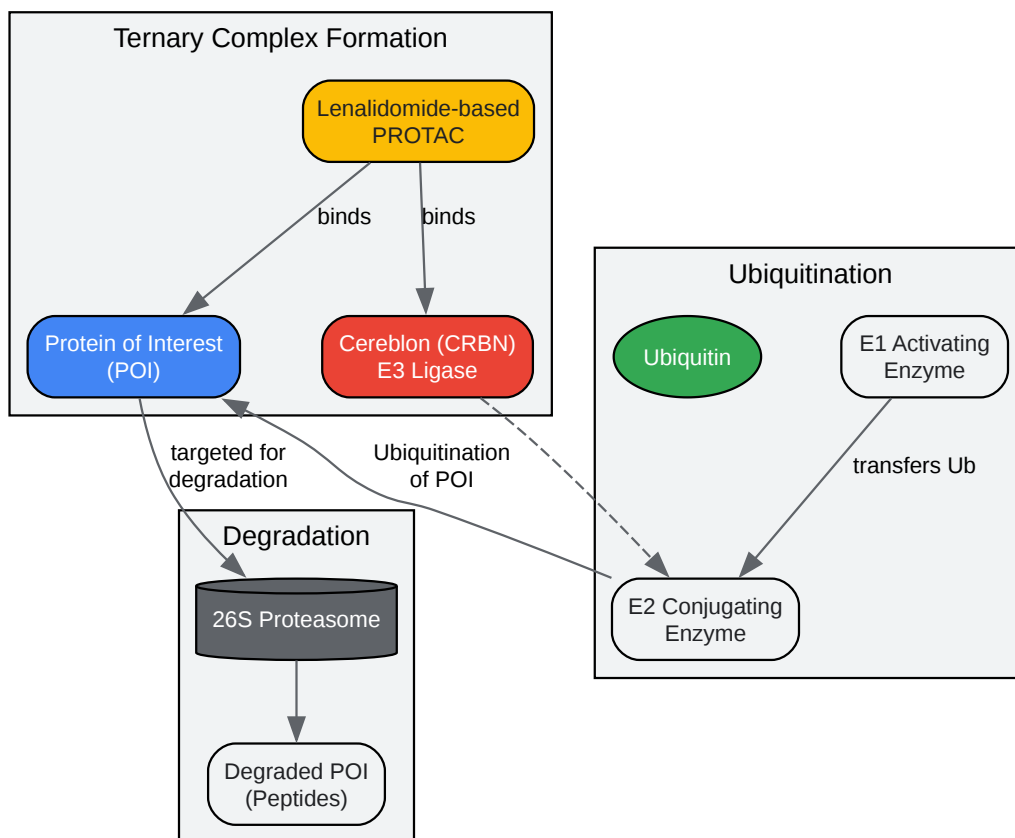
Ternary Complex Formation

Lenalidomide-based PROTAC

binds

binds

Protein of Interest (POI)

Cereblon (CRBN) E3 Ligase

Ubiquitination

Ubiquitin

E1 Activating Enzyme

transfers Ub

targeted for degradation

Ubiquitination of POI

Degradation

26S Proteasome

E2 Conjugating Enzyme

Degraded POI (Peptides)